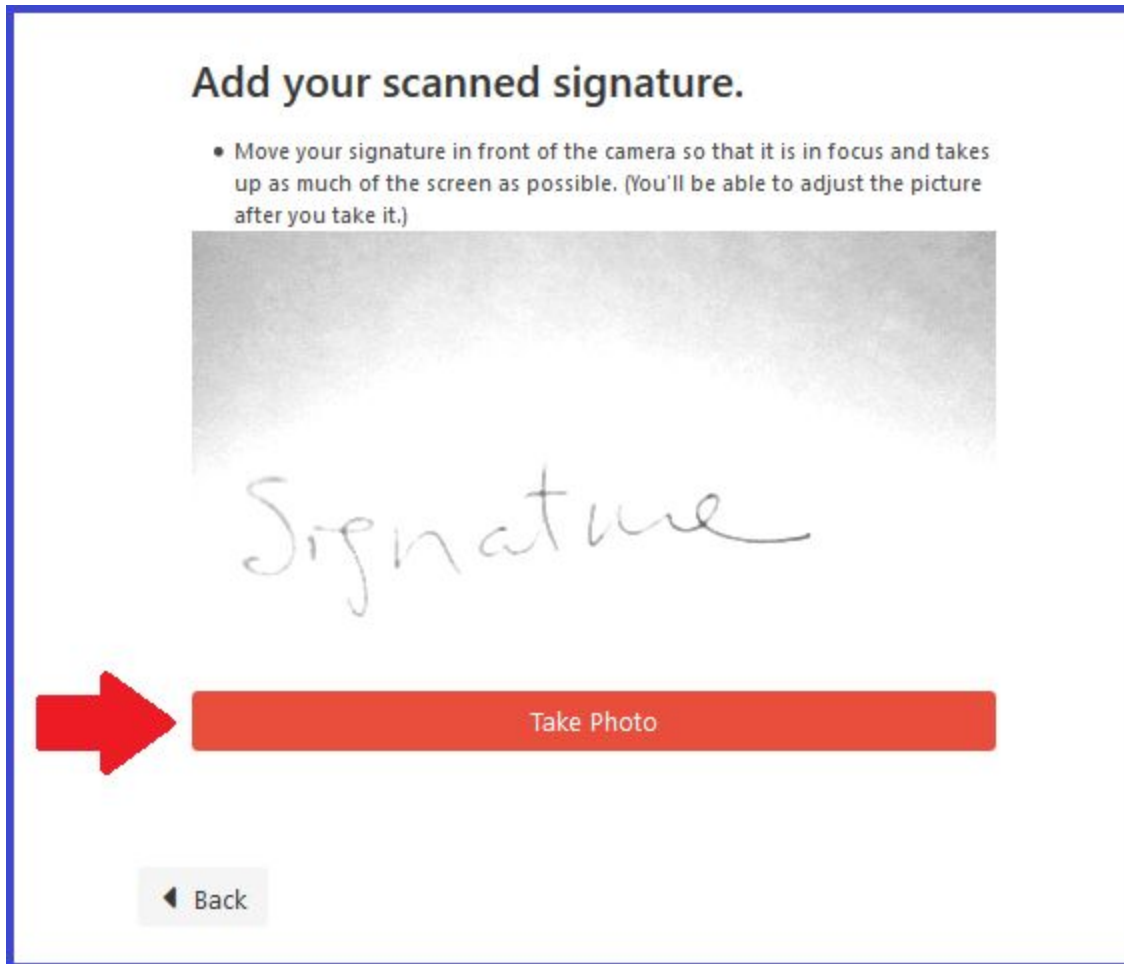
Add your scanned signature.

- Move your signature in front of the camera so that it is in focus and takes up as much of the screen as possible. (You'll be able to adjust the picture after you take it.)

Signature

Take Photo

Back